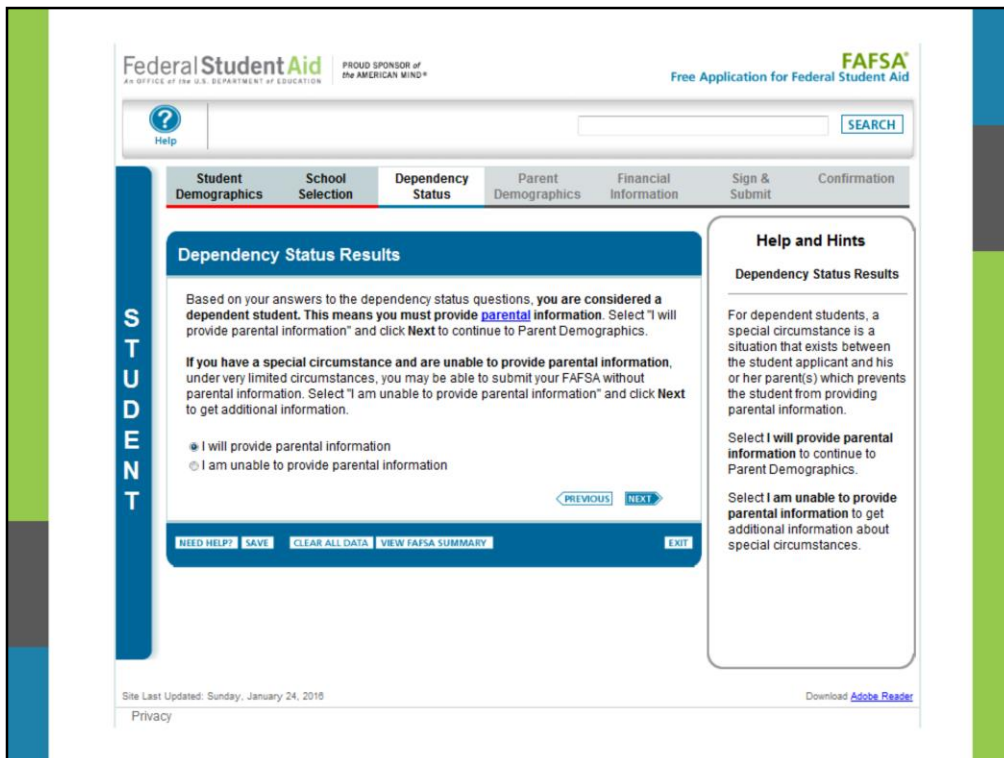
Federal Student Aid
An OFFICE of the U.S. DEPARTMENT of EDUCATION

PROUD SPONSOR of the AMERICAN MIND®

FAFSA®
Free Application for Federal Student Aid

Help

SEARCH

Student Demographics | School Selection | Dependency Status | Parent Demographics | Financial Information | Sign & Submit | Confirmation

STUDENT

Dependency Status Results

Based on your answers to the dependency status questions, **you are considered a dependent student. This means you must provide parental information**. Select "I will provide parental information" and click **Next** to continue to Parent Demographics.

**If you have a special circumstance and are unable to provide parental information**, under very limited circumstances, you may be able to submit your FAFSA without parental information. Select "I am unable to provide parental information" and click **Next** to get additional information.

I will provide parental information
I am unable to provide parental information

PREVIOUS NEXT

NEED HELP? SAVE CLEAR ALL DATA VIEW FAFSA SUMMARY EXIT

Help and Hints

Dependency Status Results

For dependent students, a special circumstance is a situation that exists between the student applicant and his or her parent(s) which prevents the student from providing parental information.

Select **I will provide parental information** to continue to Parent Demographics.

Select **I am unable to provide parental information** to get additional information about special circumstances.

Site Last Updated: Sunday, January 24, 2016

Download Adobe Reader

Privacy